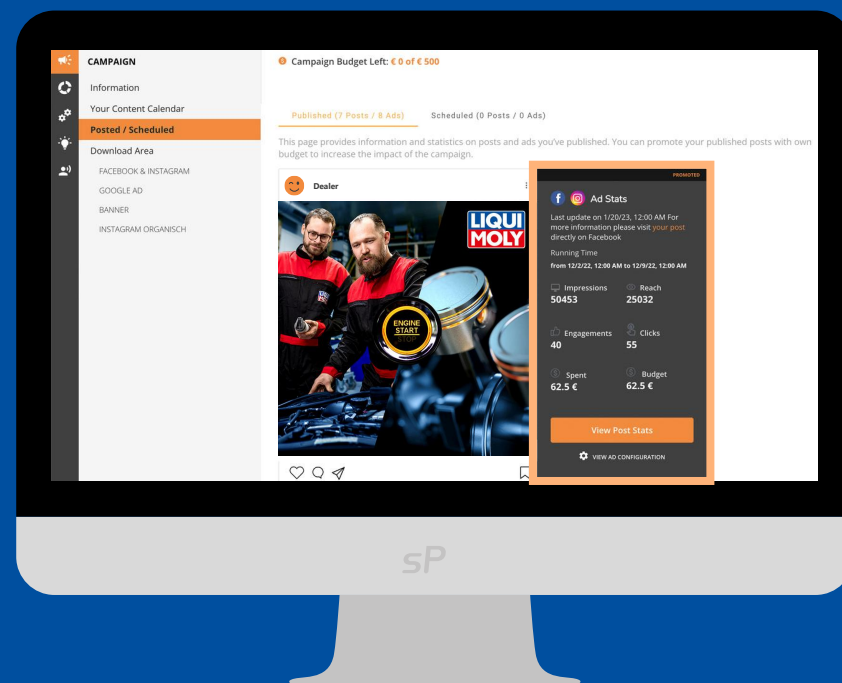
CAMPAIGN
Information
Your Content Calendar
Posted / Scheduled
Download Area
FACEBOOK & INSTAGRAM
GOOGLE AD
BANNER
INSTAGRAM ORGANISCH

Campaign Budget Left: € 0 of € 500

Published (7 Posts / 8 Ads)
Scheduled (0 Posts / 0 Ads)

This page provides information and statistics on posts and ads you've published. You can promote your published posts with own budget to increase the impact of the campaign.

Dealer

LIQUI MOLY

ENGINE START STOP

PROMOTED

Ad Stats

Last update on 1/20/23, 12:00 AM For more information please visit your post directly on Facebook

Running Time
from 12/2/22, 12:00 AM to 12/9/22, 12:00 AM

Impressions
50453
Reach
25032
Engagements
40
Clicks
55
Spent
62.5 €
Budget
62.5 €

View Post Stats

VIEW AD CONFIGURATION

sP